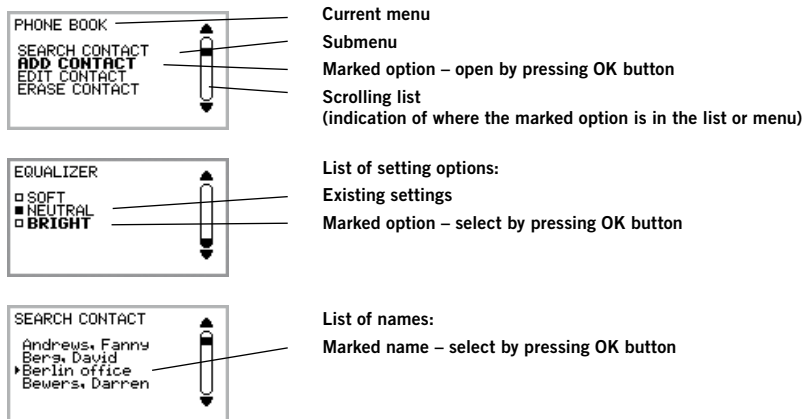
PHONE BOOK

SEARCH CONTACT
**ADD CONTACT**
EDIT CONTACT
ERASE CONTACT

Current menu

Submenu

Marked option – open by pressing OK button

Scrolling list
(indication of where the marked option is in the list or menu)

EQUALIZER

SOFT
NEUTRAL
**BRIGHT**

List of setting options:

Existing settings

Marked option – select by pressing OK button

SEARCH CONTACT

Andrews, Fanny
Berg, David
Berlin office
Bewers, Darren

List of names:

Marked name – select by pressing OK button